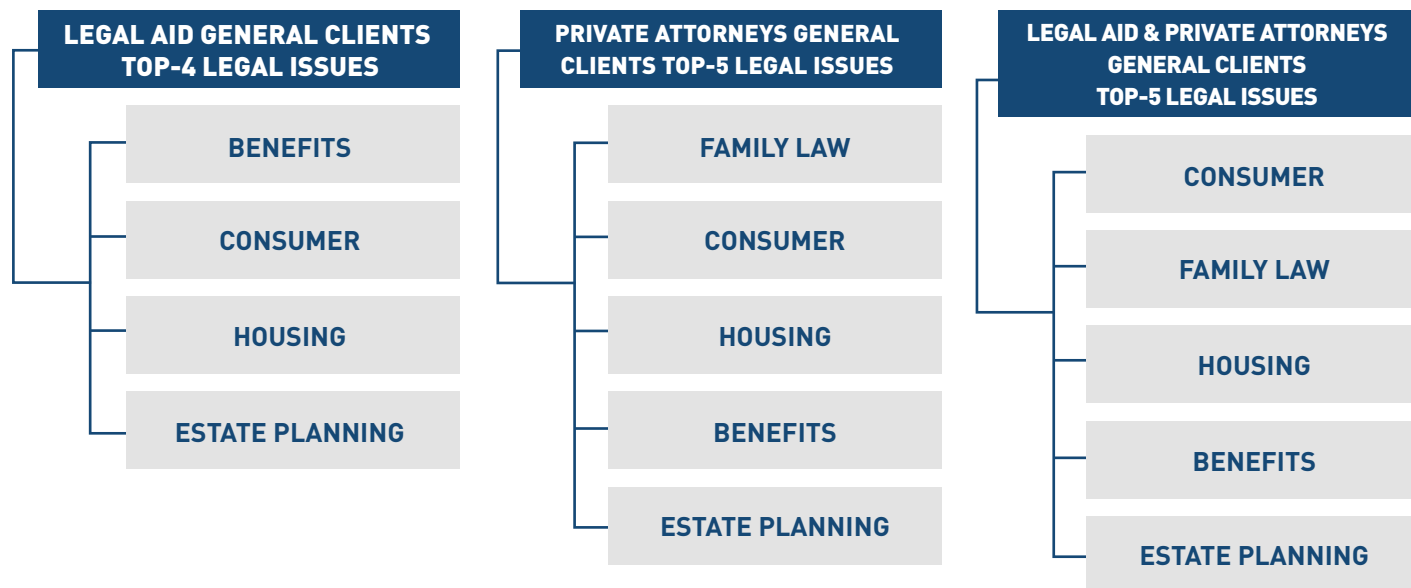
LEGAL AID GENERAL CLIENTS TOP-4 LEGAL ISSUES

BENEFITS

CONSUMER

HOUSING

ESTATE PLANNING

PRIVATE ATTORNEYS GENERAL CLIENTS TOP-5 LEGAL ISSUES

FAMILY LAW

CONSUMER

HOUSING

BENEFITS

ESTATE PLANNING

LEGAL AID & PRIVATE ATTORNEYS GENERAL CLIENTS TOP-5 LEGAL ISSUES

CONSUMER

FAMILY LAW

HOUSING

BENEFITS

ESTATE PLANNING